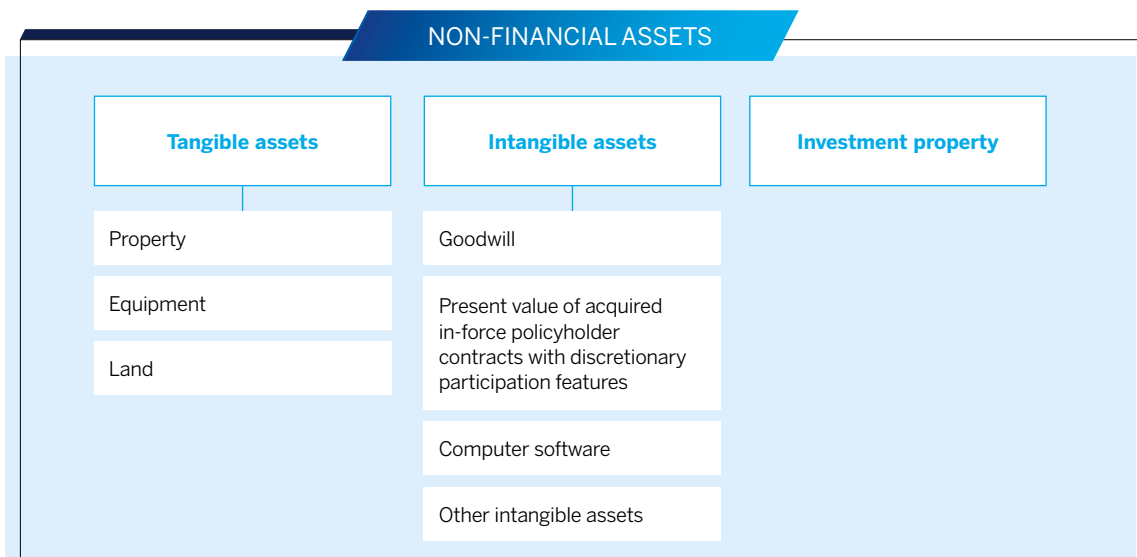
NON-FINANCIAL ASSETS

Tangible assets

Property

Equipment

Land

Intangible assets

Goodwill

Present value of acquired in-force policyholder contracts with discretionary participation features

Computer software

Other intangible assets

Investment property